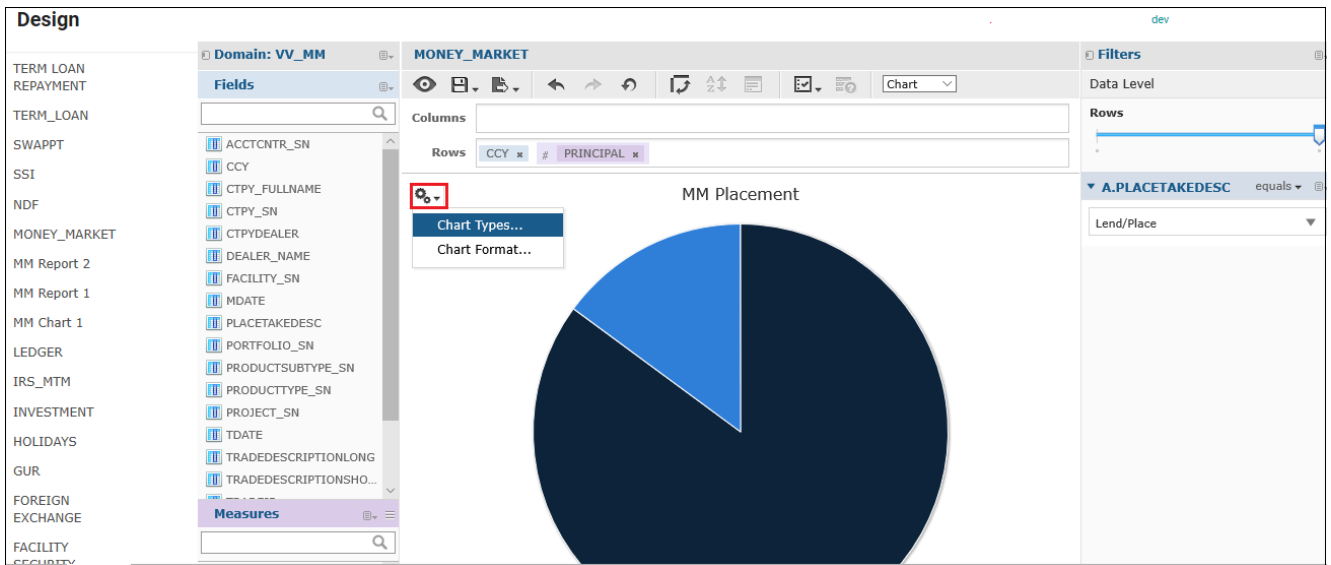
Design

dev

TERM LOAN REPAYMENT
TERM_LOAN
SWAPPT
SSI
NDF
MONEY_MARKET
MM Report 2
MM Report 1
MM Chart 1
LEDGER
IRS_MTM
INVESTMENT
HOLIDAYS
GUR
FOREIGN EXCHANGE
FACILITY
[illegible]

Domain: VV_MM
Fields
ACCTCNTR_SN
CCY
CTPY_FULLNAME
CTPY_SN
CTPYDEALER
DEALER_NAME
FACILITY_SN
MDATE
PLACETAKEDESC
PORTFOLIO_SN
PRODUCTSUBTYPE_SN
PRODUCTTYPE_SN
PROJECT_SN
TDATE
TRADEDESCRIPTIONLONG
TRADEDESCRIPTIONSHO...
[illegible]
Measures

MONEY_MARKET
Chart
Columns
Rows CCY # PRINCIPAL
MM Placement
Chart Types...
Chart Format...

Filters
Data Level
Rows
A.PLACETAKEDESC equals
Lend/Place